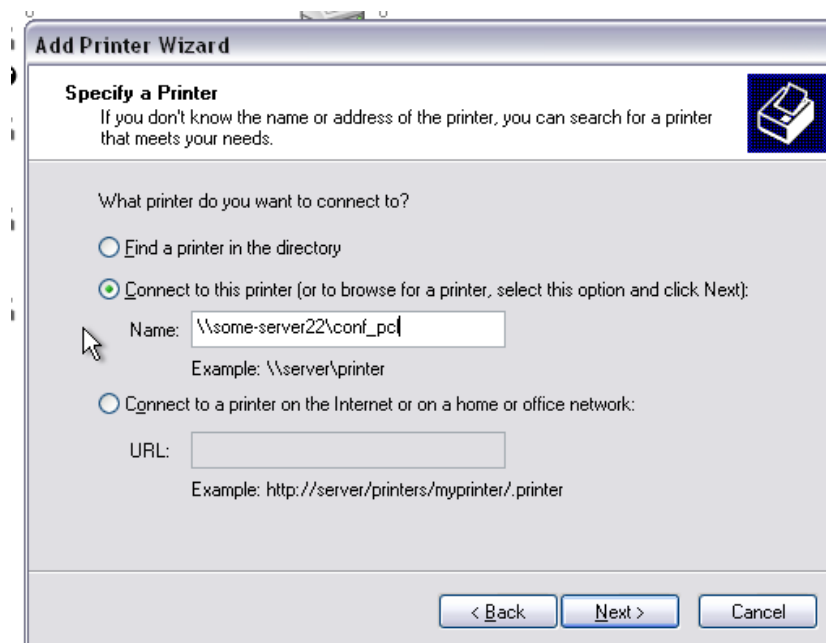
Add Printer Wizard

Specify a Printer
If you don't know the name or address of the printer, you can search for a printer that meets your needs.

What printer do you want to connect to?

Find a printer in the directory

Connect to this printer (or to browse for a printer, select this option and click Next):

Name: \\some-server22\conf_pcl

Example: \\server\printer

Connect to a printer on the Internet or on a home or office network:

URL:

Example: http://server/printers/myprinter/.printer

< Back | Next > | Cancel